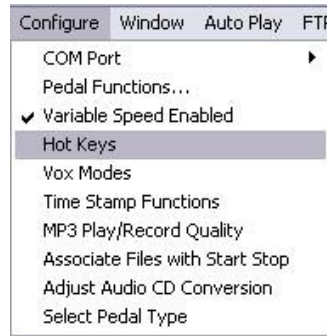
Configure Window Auto Play FTP

COM Port
Pedal Functions...
Variable Speed Enabled
Hot Keys
Vox Modes
Time Stamp Functions
MP3 Play/Record Quality
Associate Files with Start Stop
Adjust Audio CD Conversion
Select Pedal Type